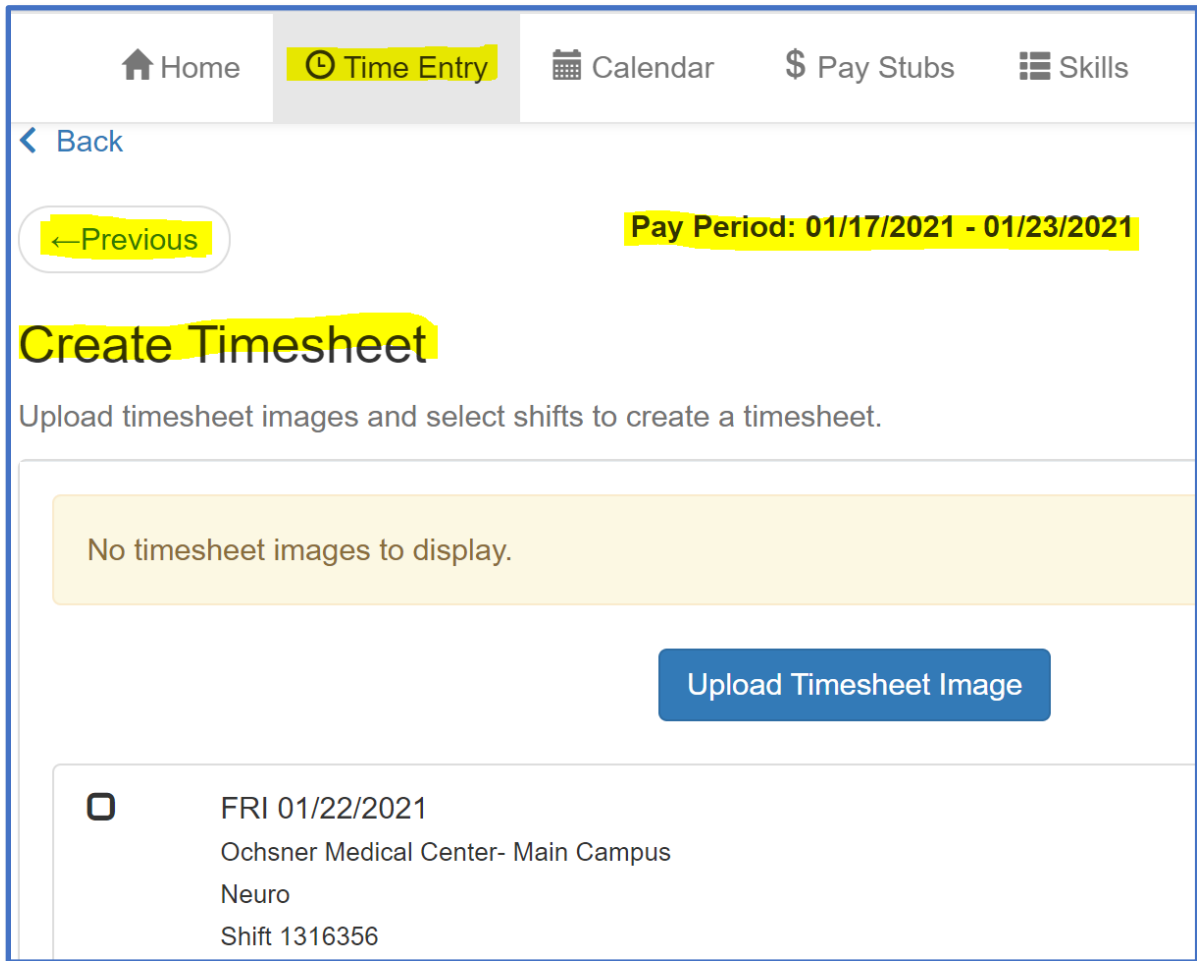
Home  Time Entry  Calendar  $ Pay Stubs  Skills

< Back

←Previous

Pay Period: 01/17/2021 - 01/23/2021

Create Timesheet

Upload timesheet images and select shifts to create a timesheet.

No timesheet images to display.

Upload Timesheet Image

FRI 01/22/2021
Ochsner Medical Center- Main Campus
Neuro
Shift 1316356